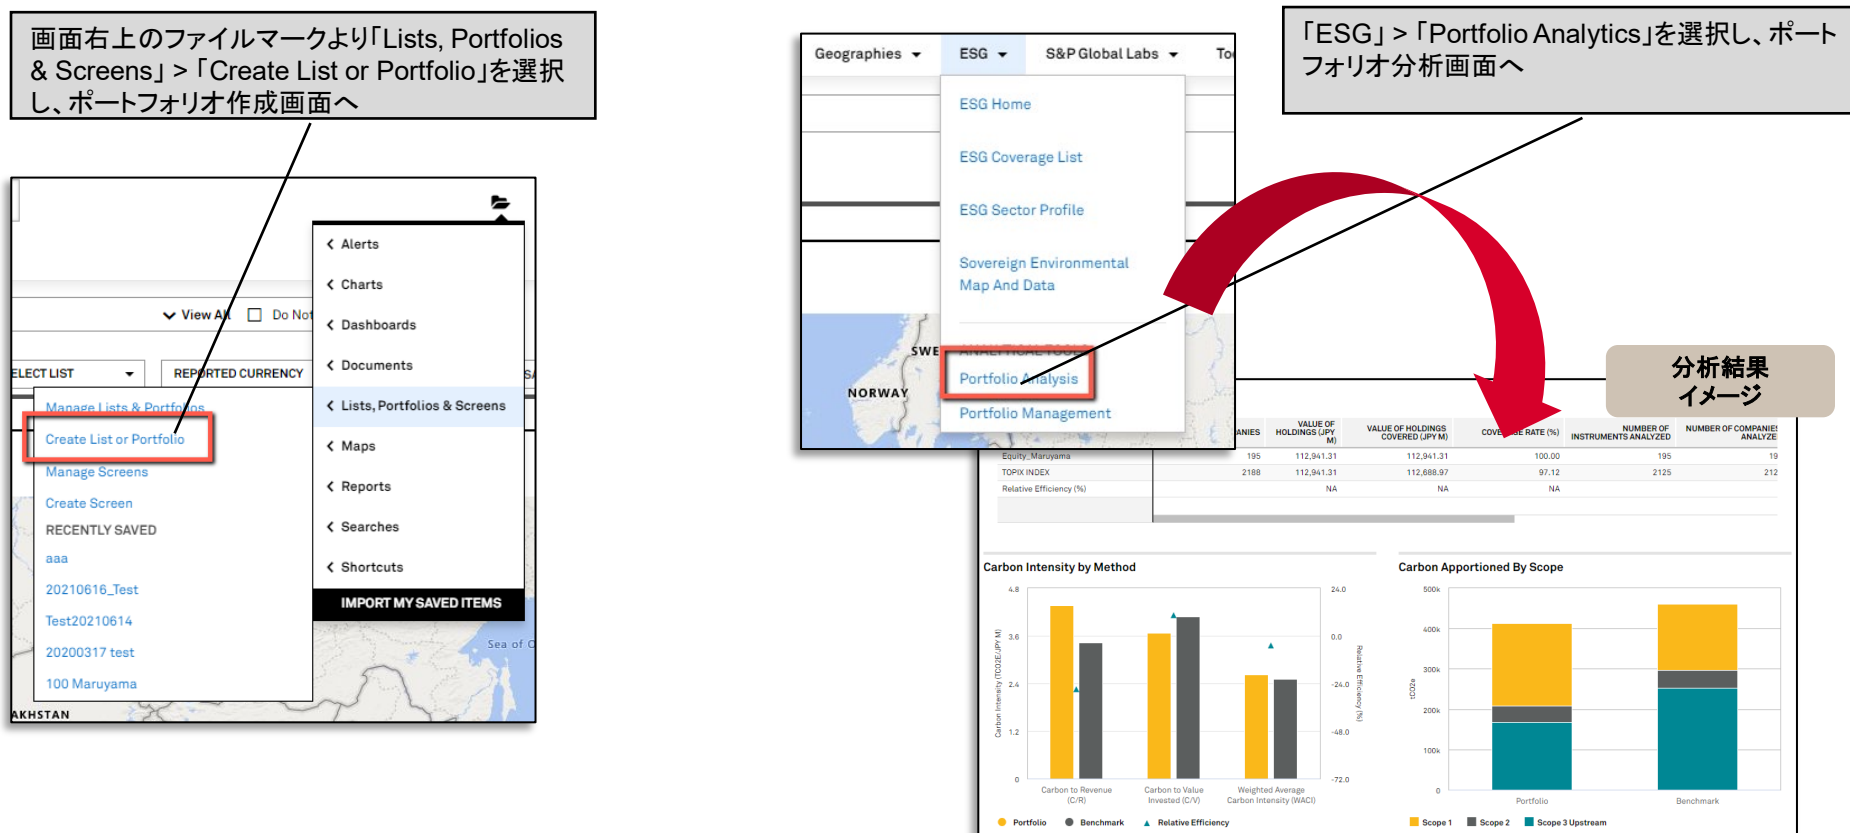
画面右上のファイルマークより「Lists, Portfolios & Screens」>「Create List or Portfolio」を選択し、ポートフォリオ作成画面へ

View All Do Not

ELECT LIST
REPORTED CURRENCY

Alerts
Charts
Dashboards
Documents
Lists, Portfolios & Screens
Maps
Reports
Searches
Shortcuts
IMPORT MY SAVED ITEMS

Manage Lists & Portfolios
Create List or Portfolio
Manage Screens
Create Screen
RECENTLY SAVED
aaa
20210616_Test
Test20210614
20200317 test
100 Maruyama

Sea of O
AKHSTAN

Geographies ESG S&P Global Labs To

ESG Home
ESG Coverage List
ESG Sector Profile
Sovereign Environmental Map And Data
ANALYTICAL TOOLS
Portfolio Analysis
Portfolio Management

SWE
NORWAY

「ESG」>「Portfolio Analytics」を選択し、ポートフォリオ分析画面へ

分析結果イメージ

| | ANIES | VALUE OF HOLDINGS (JPY M) | VALUE OF HOLDINGS COVERED (JPY M) | COVE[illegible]E RATE (%) | NUMBER OF INSTRUMENTS ANALYZED | NUMBER OF COMPANIES ANALYZE |
|---|---|---|---|---|---|---|
| Equity_Maruyama | 195 | 112,941.31 | 112,941.31 | 100.00 | 195 | 19 |
| TOPIX INDEX | 2188 | 112,941.31 | 112,688.97 | 97.12 | 2125 | 212 |
| Relative Efficiency (%) | | NA | NA | NA | | |

Carbon Intensity by Method
4.8 3.6 2.4 1.2 0
24.0 0.0 -24.0 -48.0 -72.0
Carbon Intensity (TCO2E/JPY M)
Relative Efficiency (%)
Carbon to Revenue (C/R)
Carbon to Value Invested (C/V)
Weighted Average Carbon Intensity (WACI)
Portfolio Benchmark Relative Efficiency

Carbon Apportioned By Scope
500k 400k 300k 200k 100k 0
tCO2e
Portfolio
Benchmark
Scope 1 Scope 2 Scope 3 Upstream